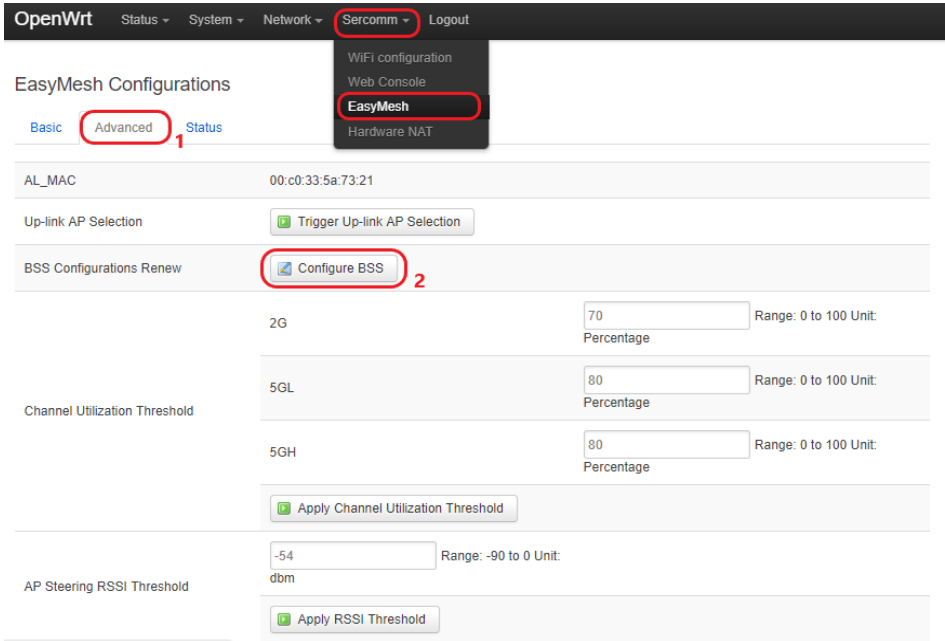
OpenWrt Status System Network Sercomm Logout

WiFi configuration
Web Console
EasyMesh
Hardware NAT

EasyMesh Configurations

Basic Advanced 1 Status

| | |
|---|---|
| AL_MAC | 00:c0:33:5a:73:21 |
| Up-link AP Selection | Trigger Up-link AP Selection |
| BSS Configurations Renew | Configure BSS 2 |

Channel Utilization Threshold

| | | |
|---|---|---|
| 2G | 70 | Range: 0 to 100 Unit: Percentage |
| 5GL | 80 | Range: 0 to 100 Unit: Percentage |
| 5GH | 80 | Range: 0 to 100 Unit: Percentage |

Apply Channel Utilization Threshold

AP Steering RSSI Threshold

-54 Range: -90 to 0 Unit: dbm

Apply RSSI Threshold